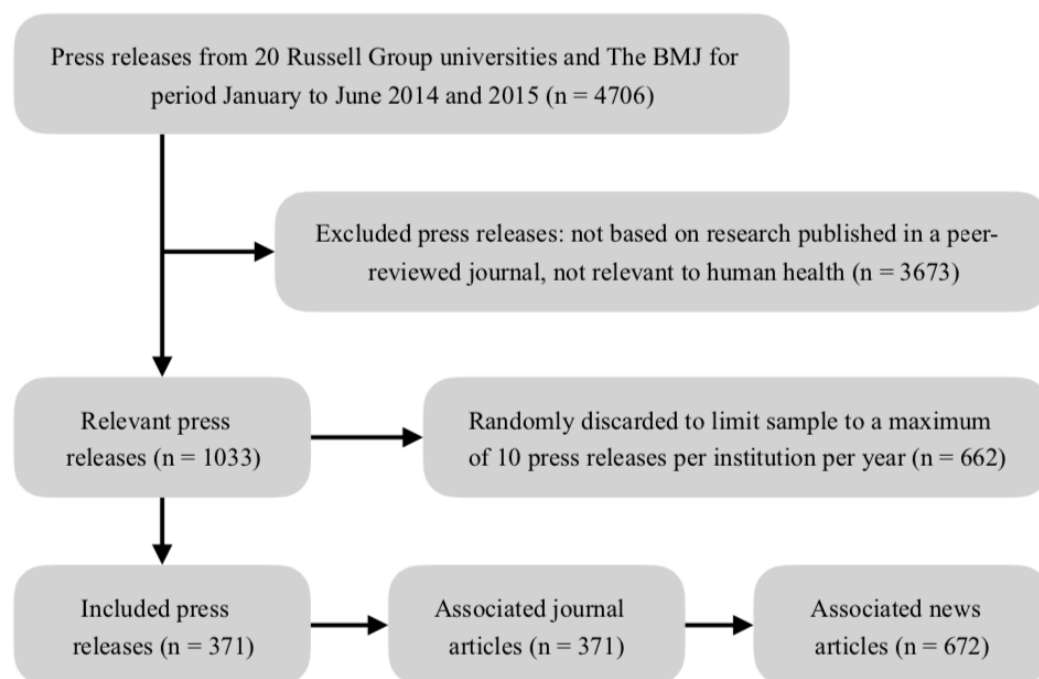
Press releases from 20 Russell Group universities and The BMJ for period January to June 2014 and 2015 (n = 4706)

Excluded press releases: not based on research published in a peer-reviewed journal, not relevant to human health (n = 3673)

Relevant press releases (n = 1033)

Randomly discarded to limit sample to a maximum of 10 press releases per institution per year (n = 662)

Included press releases (n = 371)

Associated journal articles (n = 371)

Associated news articles (n = 672)